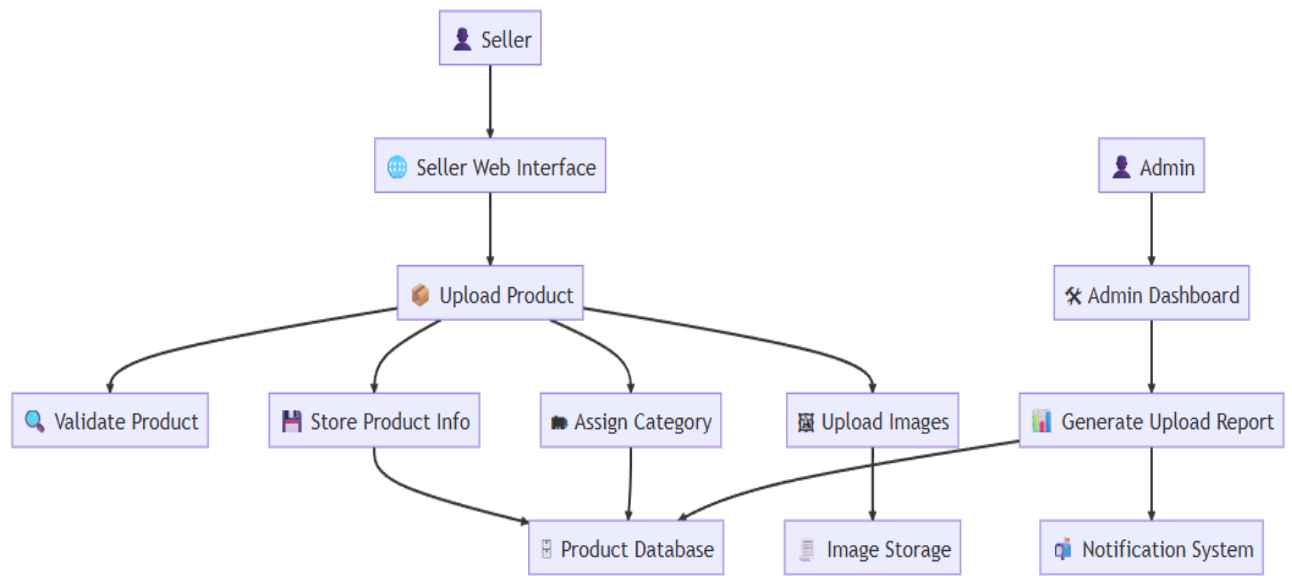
👤 Seller

🌐 Seller Web Interface

👤 Admin

📦 Upload Product

🛠 Admin Dashboard

🔍 Validate Product

💾 Store Product Info

🏷 Assign Category

🖼 Upload Images

📊 Generate Upload Report

🗄 Product Database

🗃 Image Storage

📬 Notification System